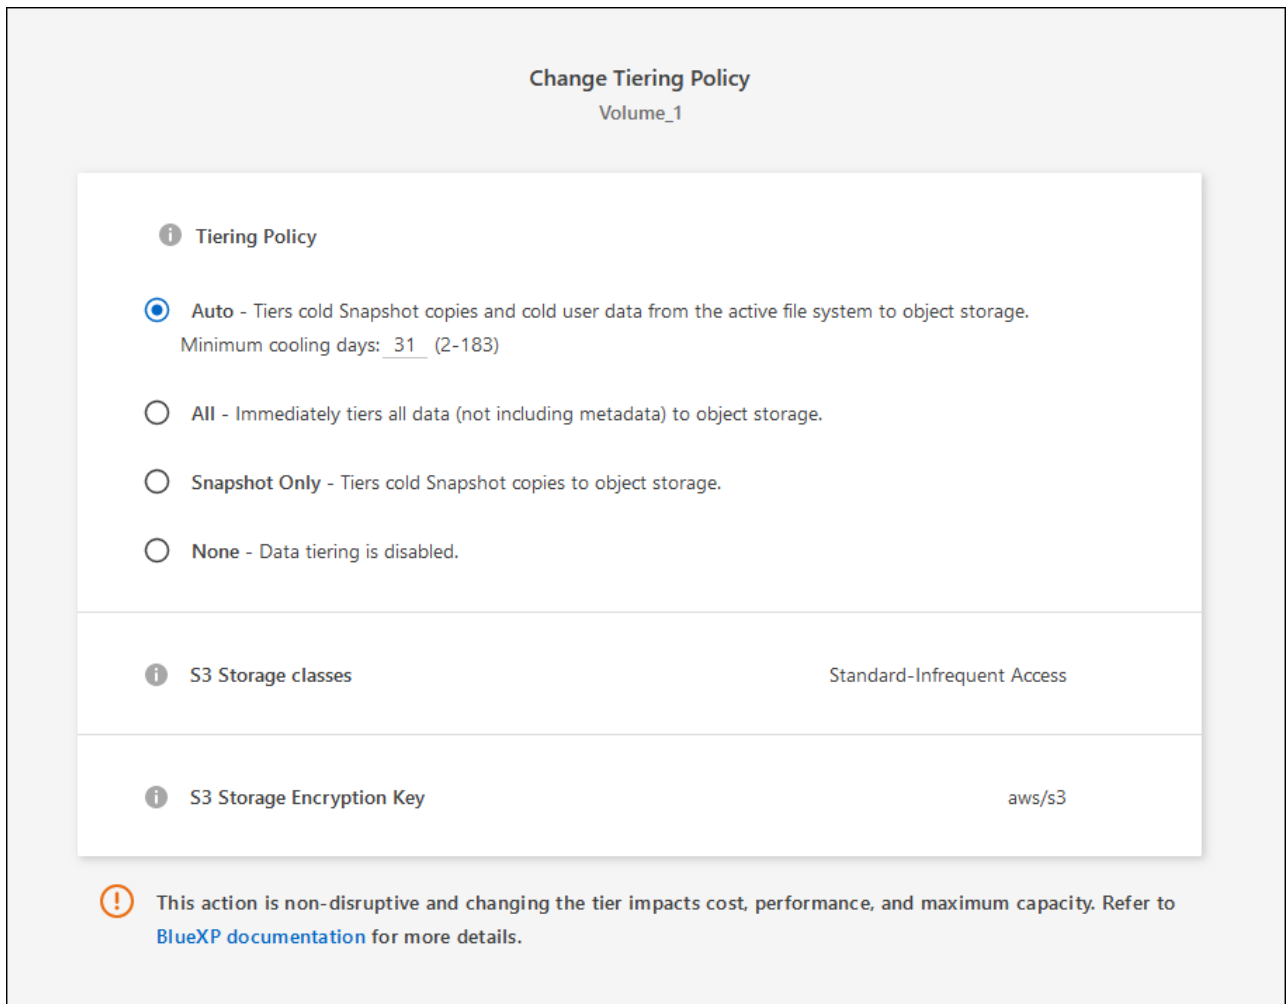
Change Tiering Policy
Volume_1

Tiering Policy

Auto - Tiers cold Snapshot copies and cold user data from the active file system to object storage.
Minimum cooling days: 31 (2-183)

All - Immediately tiers all data (not including metadata) to object storage.

Snapshot Only - Tiers cold Snapshot copies to object storage.

None - Data tiering is disabled.

S3 Storage classes Standard-Infrequent Access

S3 Storage Encryption Key aws/s3

This action is non-disruptive and changing the tier impacts cost, performance, and maximum capacity. Refer to BlueXP documentation for more details.